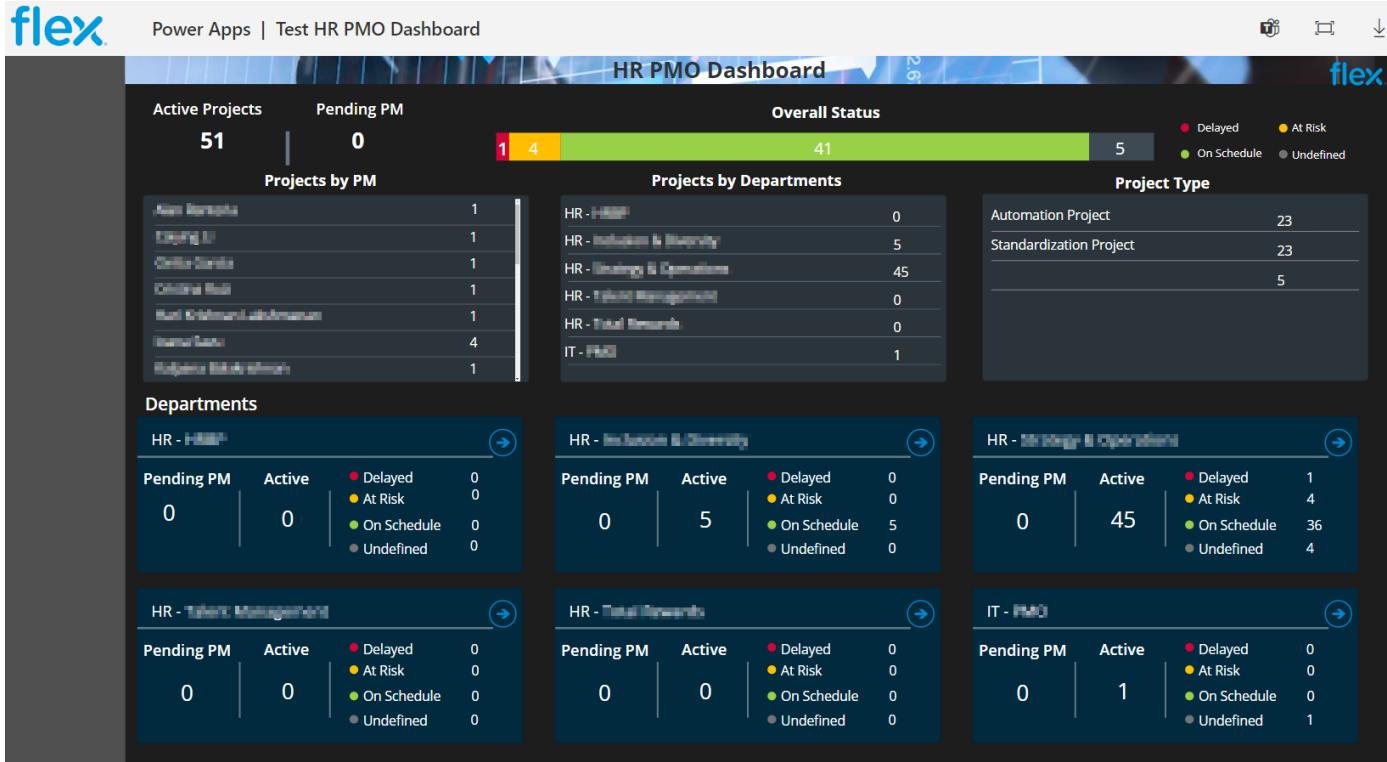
flex

Power Apps | Test HR PMO Dashboard

HR PMO Dashboard

flex

Active Projects
51

Pending PM
0

Overall Status

1 4 41 5

Delayed
At Risk
On Schedule
Undefined

Projects by PM

| | |
|---|---|
| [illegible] | 1 |
| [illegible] | 1 |
| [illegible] | 1 |
| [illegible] | 1 |
| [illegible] | 1 |
| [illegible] | 4 |
| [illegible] | 1 |

Projects by Departments

| | |
|---|---|
| HR - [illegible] | 0 |
| HR - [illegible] | 5 |
| HR - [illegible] | 45 |
| HR - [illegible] | 0 |
| HR - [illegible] | 0 |
| IT - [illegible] | 1 |

Project Type

| | |
|---|---|
| Automation Project | 23 |
| Standardization Project | 23 |
| | 5 |

Departments

HR - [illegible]
Pending PM
0
Active
0
Delayed 0
At Risk 0
On Schedule 0
Undefined 0

HR - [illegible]
Pending PM
0
Active
5
Delayed 0
At Risk 0
On Schedule 5
Undefined 0

HR - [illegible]
Pending PM
0
Active
45
Delayed 1
At Risk 4
On Schedule 36
Undefined 4

HR - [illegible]
Pending PM
0
Active
0
Delayed 0
At Risk 0
On Schedule 0
Undefined 0

HR - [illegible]
Pending PM
0
Active
0
Delayed 0
At Risk 0
On Schedule 0
Undefined 0

IT - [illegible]
Pending PM
0
Active
1
Delayed 0
At Risk 0
On Schedule 0
Undefined 1